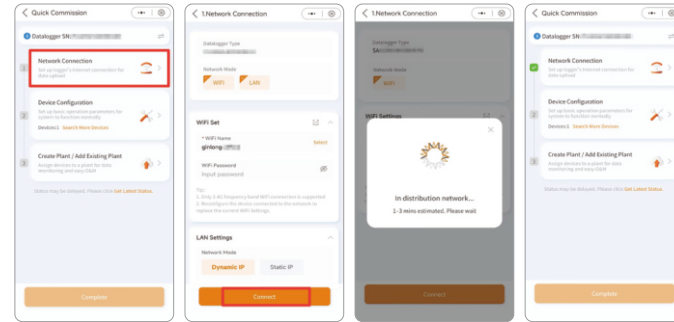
Quick Commission

Datalogger SN:

1 Network Connection
Set up logger's internet connection for data upload

2 Device Configuration
Set up basic operation parameters for system to function normally
Devices:1 Search More Devices

3 Create Plant / Add Existing Plant
Assign devices to a plant for data monitoring and easy O&M

Status may be delayed. Please click Get Latest Status.

Complete

1.Network Connection

Datalogger Type

Network Mode
WiFi
LAN

WiFi Set
* WiFi Name
ginlong
Select
WiFi Password
Input password

Tip:
1. Only 2.4G frequency band WiFi connection is supported
2. Reconfigure the device connected to the network to replace the current WiFi Settings.

LAN Settings
Network Mode
Dynamic IP
Static IP

Connect

1.Network Connection

Datalogger Type
SA

Network Mode

WiFi Settings

In distribution network...
1~3 mins estimated. Please wait

Connect

Quick Commission

Datalogger SN:

Network Connection
Set up logger's internet connection for data upload

2 Device Configuration
Set up basic operation parameters for system to function normally
Devices:1 Search More Devices

3 Create Plant / Add Existing Plant
Assign devices to a plant for data monitoring and easy O&M

Status may be delayed. Please click Get Latest Status.

Complete